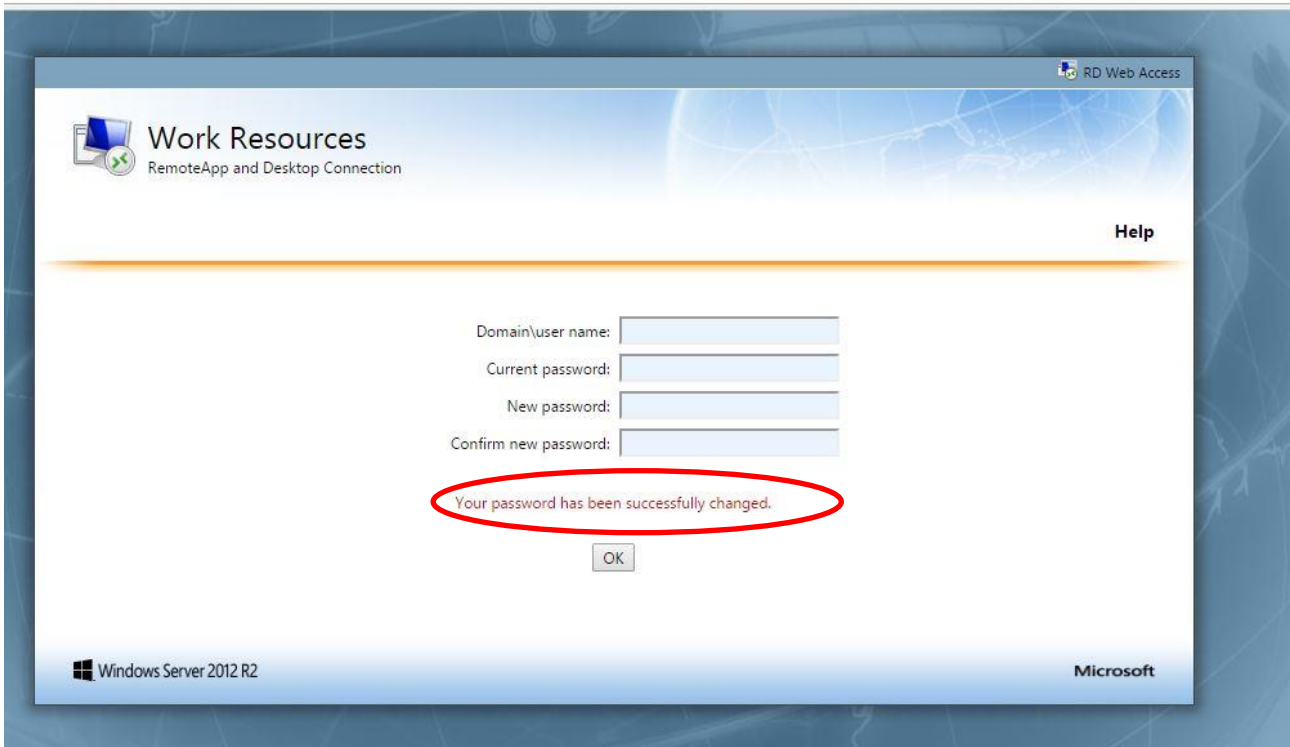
RD Web Access

Work Resources
RemoteApp and Desktop Connection

Help

Domain\user name:
Current password:
New password:
Confirm new password:

Your password has been successfully changed.

OK

Windows Server 2012 R2

Microsoft